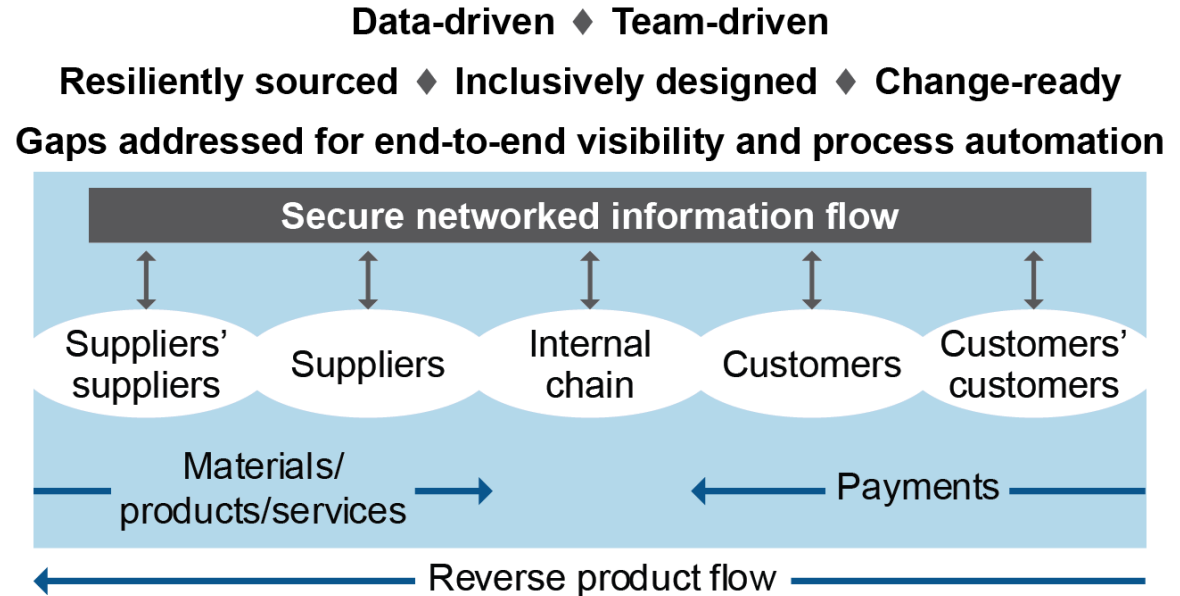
Data-driven ♦ Team-driven

Resiliently sourced ♦ Inclusively designed ♦ Change-ready

Gaps addressed for end-to-end visibility and process automation

Secure networked information flow

Suppliers' suppliers

Suppliers

Internal chain

Customers

Customers' customers

Materials/ products/services

Payments

Reverse product flow